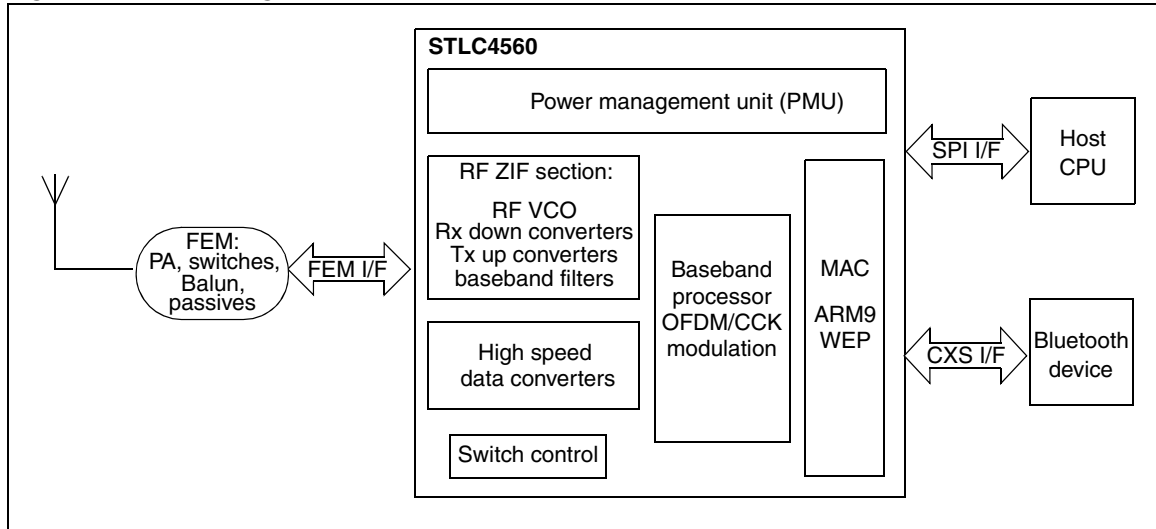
STLC4560

Power management unit (PMU)

SPI I/F

Host CPU

RF ZIF section:

RF VCO
Rx down converters
Tx up converters
baseband filters

FEM:
PA, switches,
Balun,
passives

FEM I/F

Baseband processor OFDM/CCK modulation

MAC

ARM9
WEP

High speed data converters

CXS I/F

Bluetooth device

Switch control